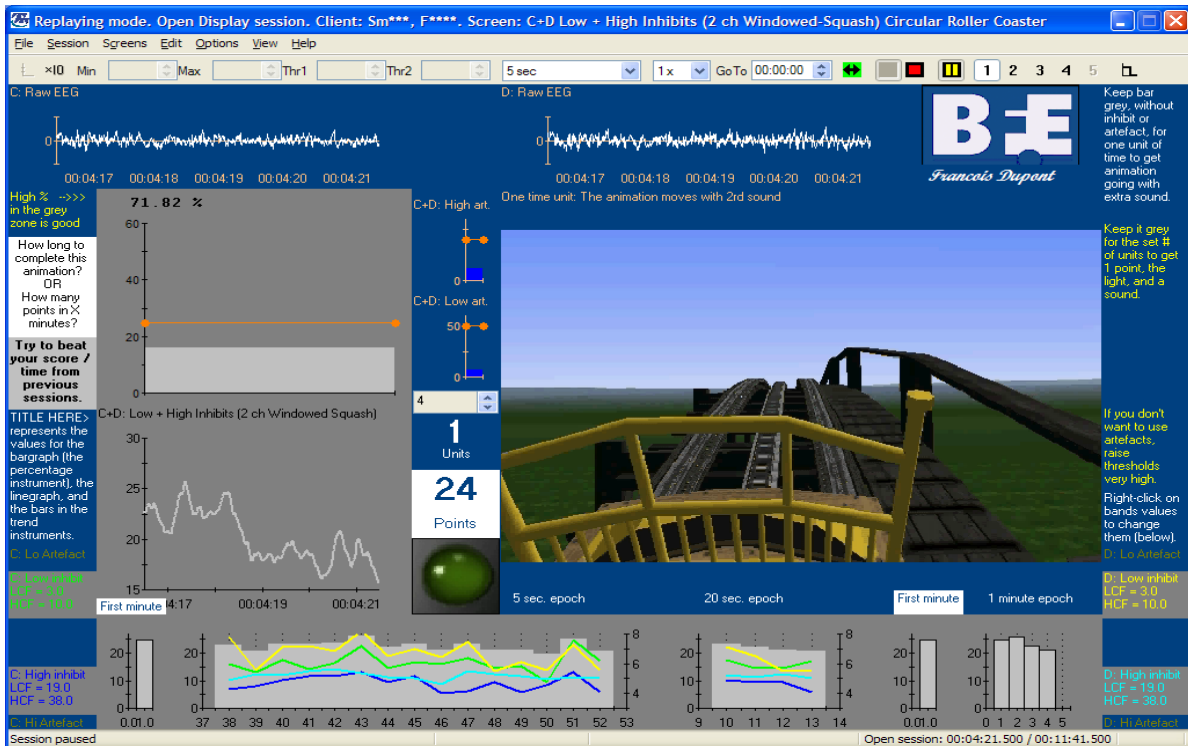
Replaying mode. Open Display session. Client: Sm***, F****. Screen: C+D Low + High Inhibits (2 ch Windowed-Squash) Circular Roller Coaster

File Session Screens Edit Options View Help

×10 Min Max Thr1 Thr2 5 sec 1 x GoTo 00:00:00 1 2 3 4 5

C: Raw EEG
0
00:04:17 00:04:18 00:04:19 00:04:20 00:04:21

D: Raw EEG
0
00:04:17 00:04:18 00:04:19 00:04:20 00:04:21

Francois Dupont

Keep bar grey, without inhibit or artefact, for one unit of time to get animation going with extra sound.

High % -->>> in the grey zone is good

71.82 %

60
40
20

How long to complete this animation? OR How many points in X minutes?

Try to beat your score / time from previous sessions.

C+D: High art.
0
C+D: Low art.
50
0

One time unit: The animation moves with 2rd sound

Keep it grey for the set # of units to get 1 point, the light, and a sound.

4

TITLE HERE> represents the values for the bargraph (the percentage instrument), the linegraph, and the bars in the trend instruments.

C+D: Low + High Inhibits (2 ch Windowed Squash)
30
25
20
15
4:17 00:04:19 00:04:21

1
Units

24
Points

If you don't want to use artefacts, raise thresholds very high.

Right-click on bands values to change them (below).

C: Lo Artefact

D: Lo Artefact

C: Low inhibit
LCF = 3.0
HCF = 10.0

First minute

5 sec. epoch 20 sec. epoch First minute 1 minute epoch

D: Low inhibit
LCF = 3.0
HCF = 10.0

20
10
0
0.01.0

20
10
0
37 38 39 40 41 42 43 44 45 46 47 48 49 50 51 52 53
8
6
4

20
10
0
9 10 11 12 13 14
8
6
4

20
10
0
0.01.0

20
10
0
0 1 2 3 4 5

C: High inhibit
LCF = 19.0
HCF = 38.0

D: High inhibit
LCF = 19.0
HCF = 38.0

C: Hi Artefact

D: Hi Artefact

Session paused

Open session: 00:04:21.500 / 00:11:41.500